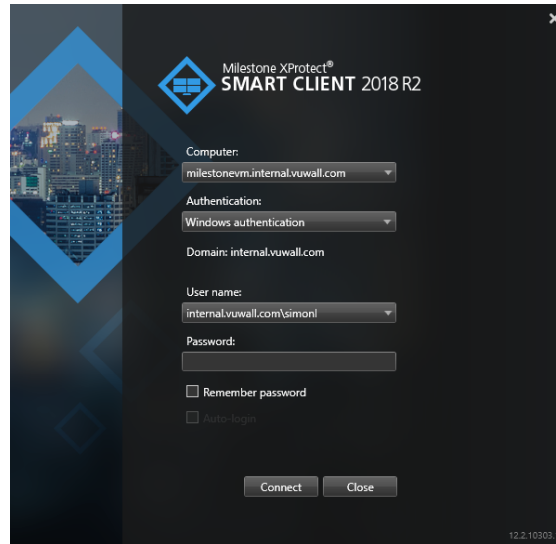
Milestone XProtect®
SMART CLIENT 2018 R2

Computer:
milestonevm.internal.vuwall.com

Authentication:
Windows authentication

Domain: internal.vuwall.com

User name:
internal.vuwall.com\simonl

Password:

Remember password

Auto-login

Connect Close

12.2.10303